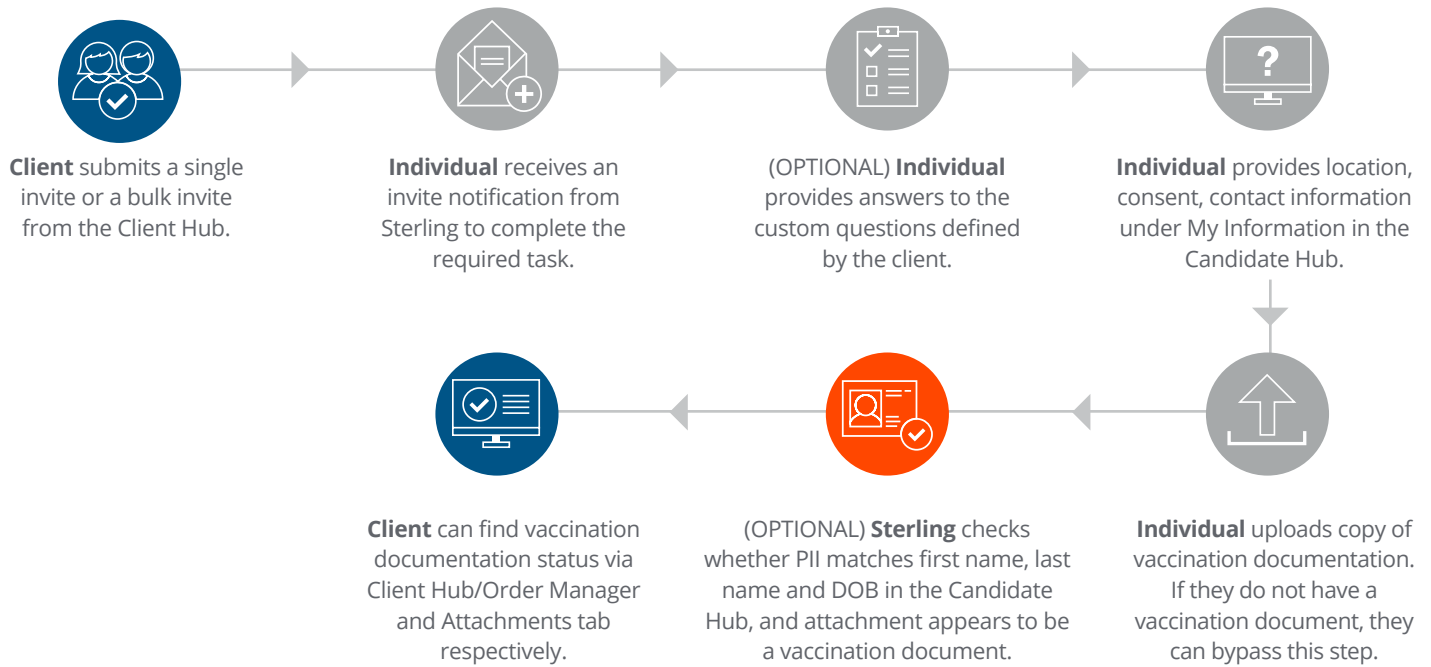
**Client** submits a single invite or a bulk invite from the Client Hub.

**Individual** receives an invite notification from Sterling to complete the required task.

(OPTIONAL) **Individual** provides answers to the custom questions defined by the client.

**Individual** provides location, consent, contact information under My Information in the Candidate Hub.

**Individual** uploads copy of vaccination documentation. If they do not have a vaccination document, they can bypass this step.

(OPTIONAL) **Sterling** checks whether PII matches first name, last name and DOB in the Candidate Hub, and attachment appears to be a vaccination document.

**Client** can find vaccination documentation status via Client Hub/Order Manager and Attachments tab respectively.